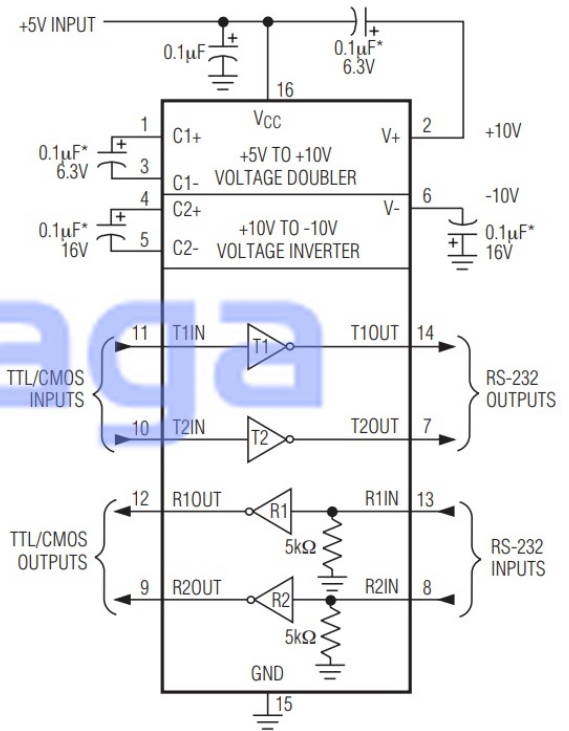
+5V INPUT

0.1μF

+

+

0.1μF*
6.3V

16

$V_{CC}$

1

C1+

0.1μF*
6.3V

+

3

C1-

+5V TO +10V
VOLTAGE DOUBLER

V+

2

+10V

4

C2+

0.1μF*
16V

+

5

C2-

+10V TO -10V
VOLTAGE INVERTER

V-

6

-10V

+

0.1μF*
16V

aga

11

T1IN

T1

T1OUT

14

TTL/CMOS
INPUTS

RS-232
OUTPUTS

10

T2IN

T2

T2OUT

7

12

R1OUT

R1

R1IN

13

TTL/CMOS
OUTPUTS

5kΩ

RS-232
INPUTS

9

R2OUT

R2

R2IN

8

5kΩ

GND

15